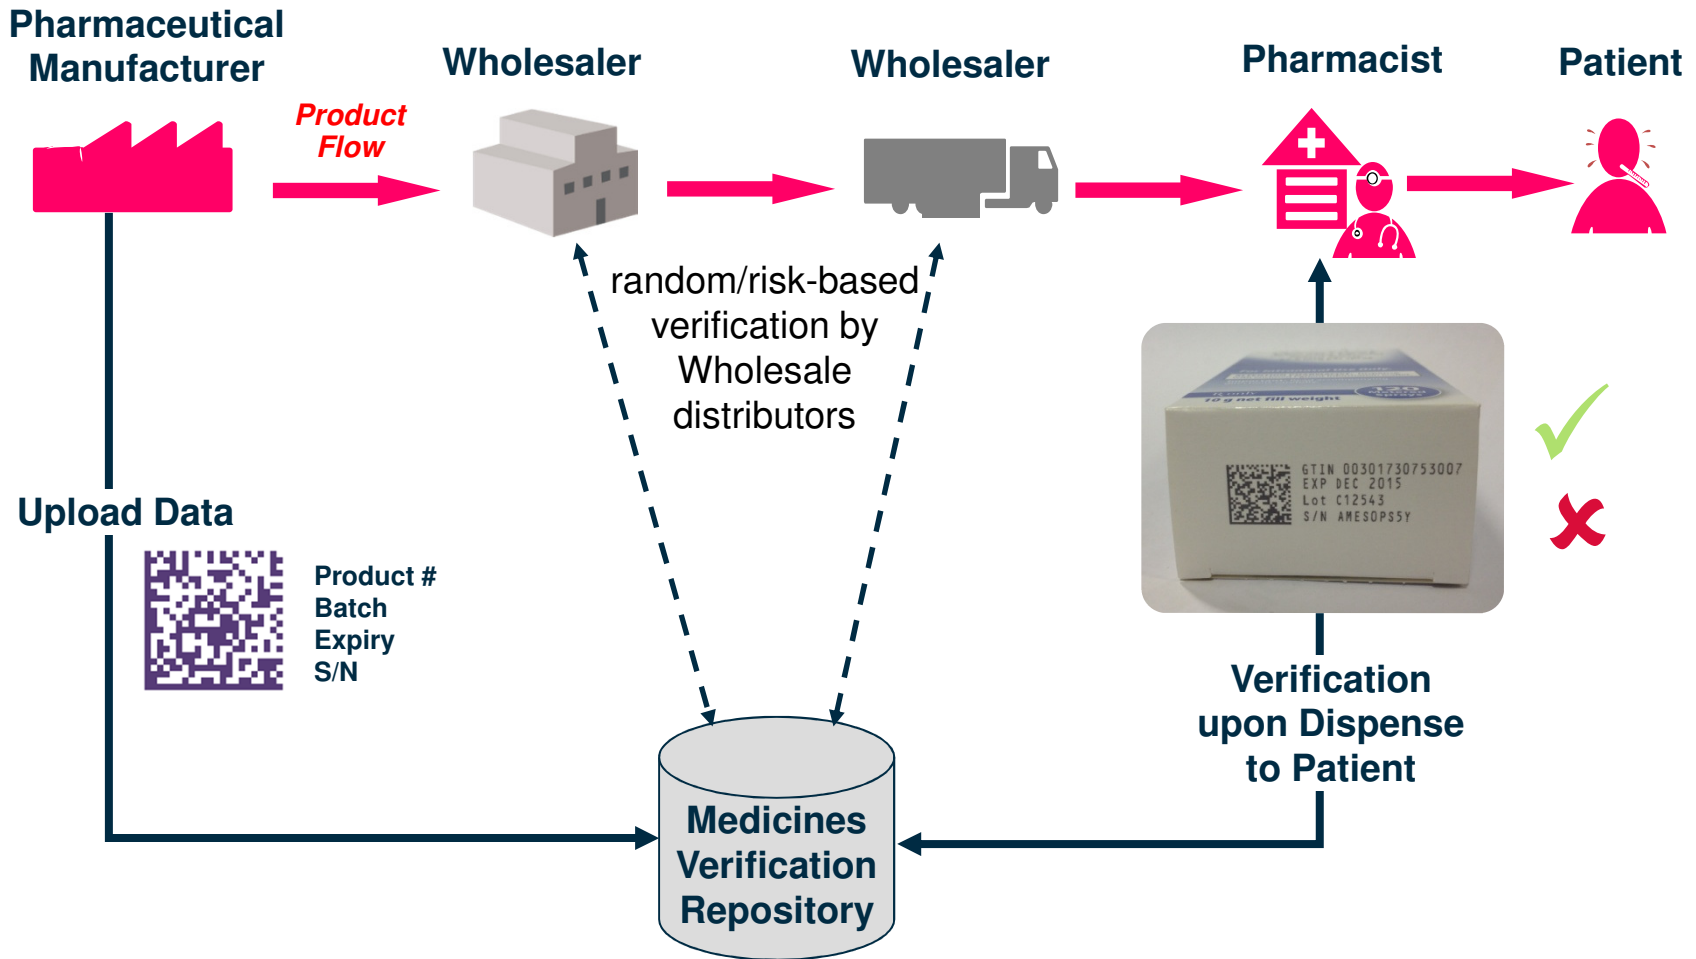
Pharmaceutical Manufacturer

Product Flow

Wholesaler

Wholesaler

Pharmacist

Patient

random/risk-based verification by Wholesale distributors

Upload Data

Product #
Batch
Expiry
S/N

10 g net fill weight

GTIN 00301730753007
EXP DEC 2015
Lot C12543
S/N AMESOPS5Y

Verification upon Dispense to Patient

Medicines Verification Repository